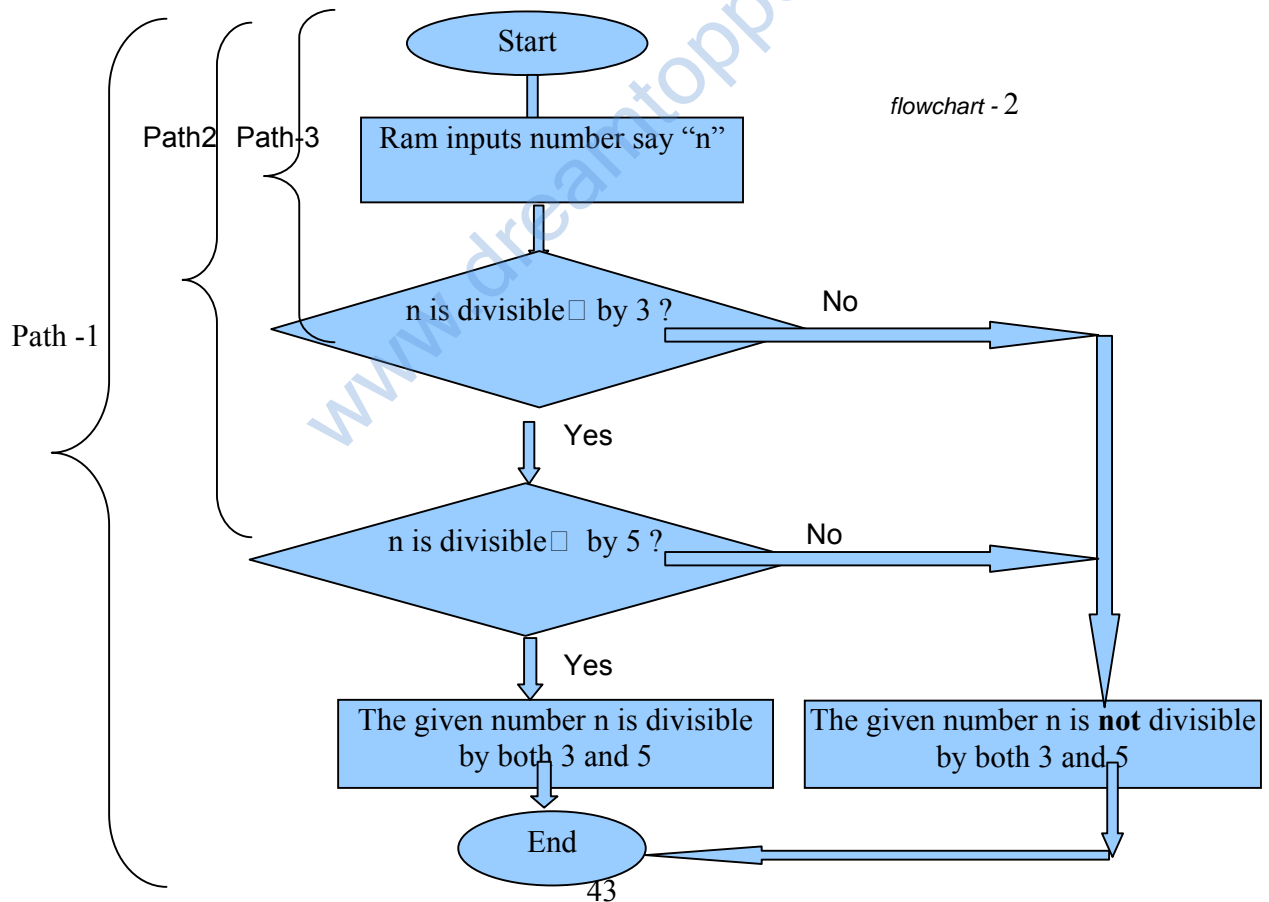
Start

flowchart - 2

Path2 Path-3

Ram inputs number say “n”

Path -1

n is divisible by 3 ?

No

Yes

n is divisible by 5 ?

No

Yes

The given number n is divisible by both 3 and 5

The given number n is **not** divisible by both 3 and 5

End

www.dreamtopper

43